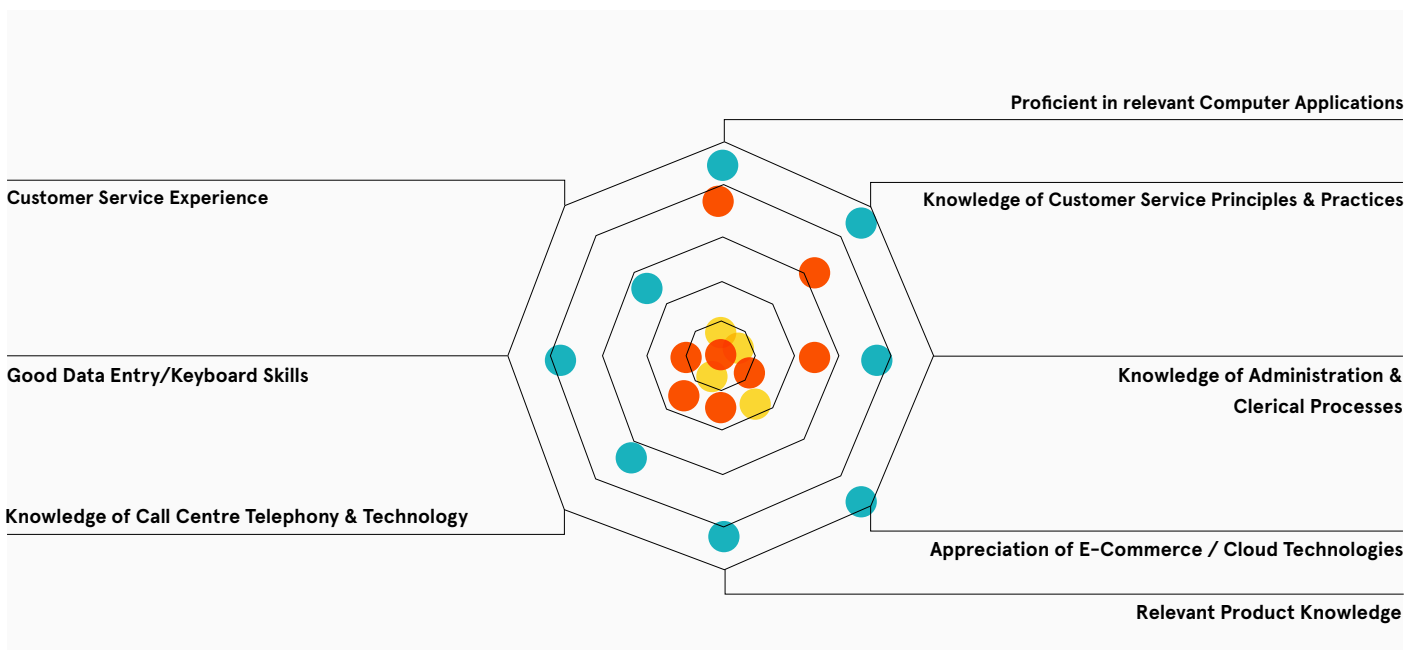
Proficient in relevant Computer Applications

Customer Service Experience

Knowledge of Customer Service Principles & Practices

Good Data Entry/Keyboard Skills

Knowledge of Administration & Clerical Processes

Knowledge of Call Centre Telephony & Technology

Appreciation of E-Commerce / Cloud Technologies

Relevant Product Knowledge